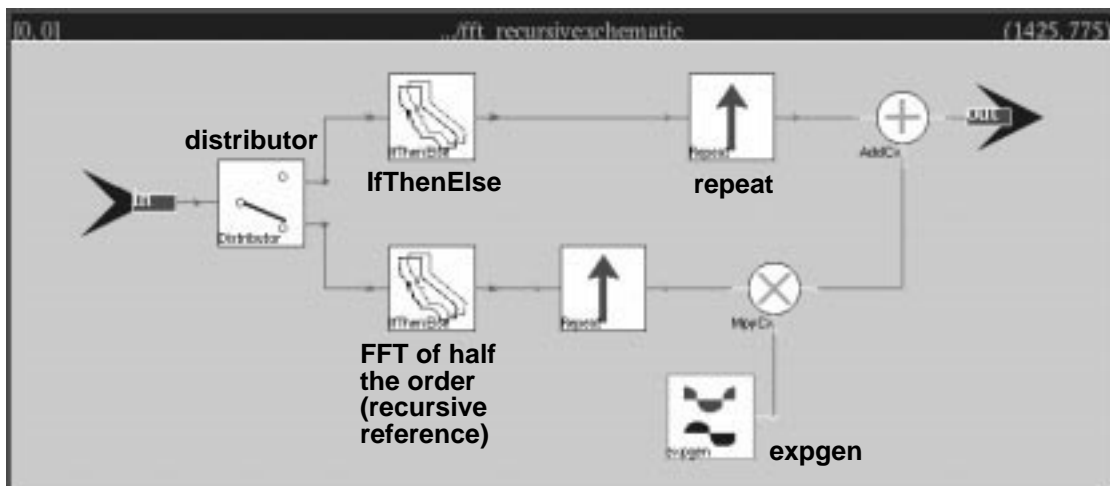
[0, 0]
.../fft_recursive:schematic
(1425, 775)

distributor
in
Distributor
IfThenElse
IfThenElse
repeat
Repeat
AddCx
out
IfThenElse
FFT of half the order (recursive reference)
Repeat
MpyCx
expgen
expgen